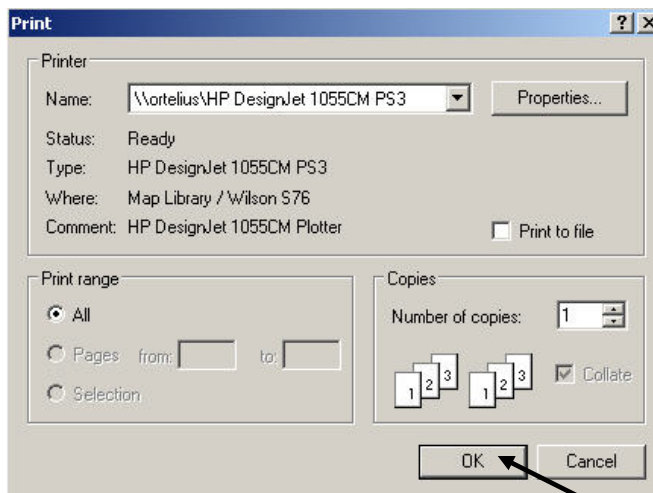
Print

? X

Printer

Name: \\ortelius\HP DesignJet 1055CM PS3

Properties...

Status: Ready

Type: HP DesignJet 1055CM PS3

Where: Map Library / Wilson S76

Comment: HP DesignJet 1055CM Plotter

Print to file

Print range

All

Pages from: to:

Selection

Copies

Number of copies: 1

1 2 3 1 2 3

Collate

OK

Cancel